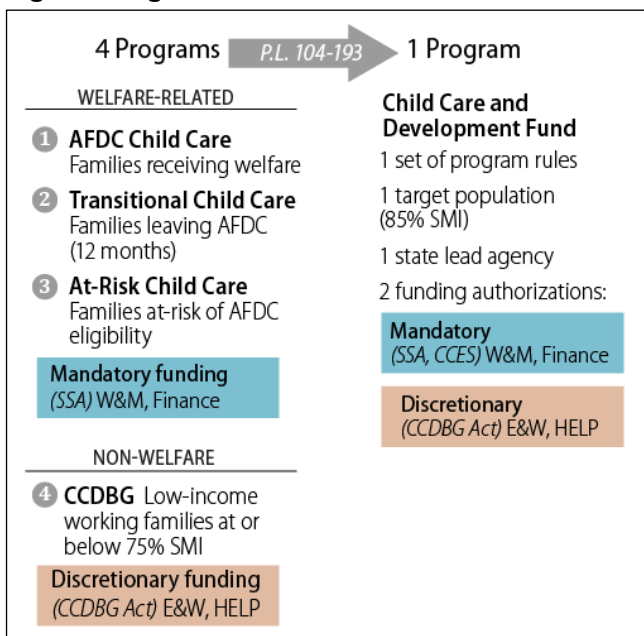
4 Programs P.L. 104-193 1 Program

WELFARE-RELATED

1 AFDC Child Care
Families receiving welfare

2 Transitional Child Care
Families leaving AFDC (12 months)

3 At-Risk Child Care
Families at-risk of AFDC eligibility

Mandatory funding
(SSA) W&M, Finance

NON-WELFARE

4 CCDBG Low-income working families at or below 75% SMI

Discretionary funding
(CCDBG Act) E&W, HELP

Child Care and Development Fund

1 set of program rules

1 target population (85% SMI)

1 state lead agency

2 funding authorizations:

Mandatory
(SSA, CCES) W&M, Finance

Discretionary
(CCDBG Act) E&W, HELP